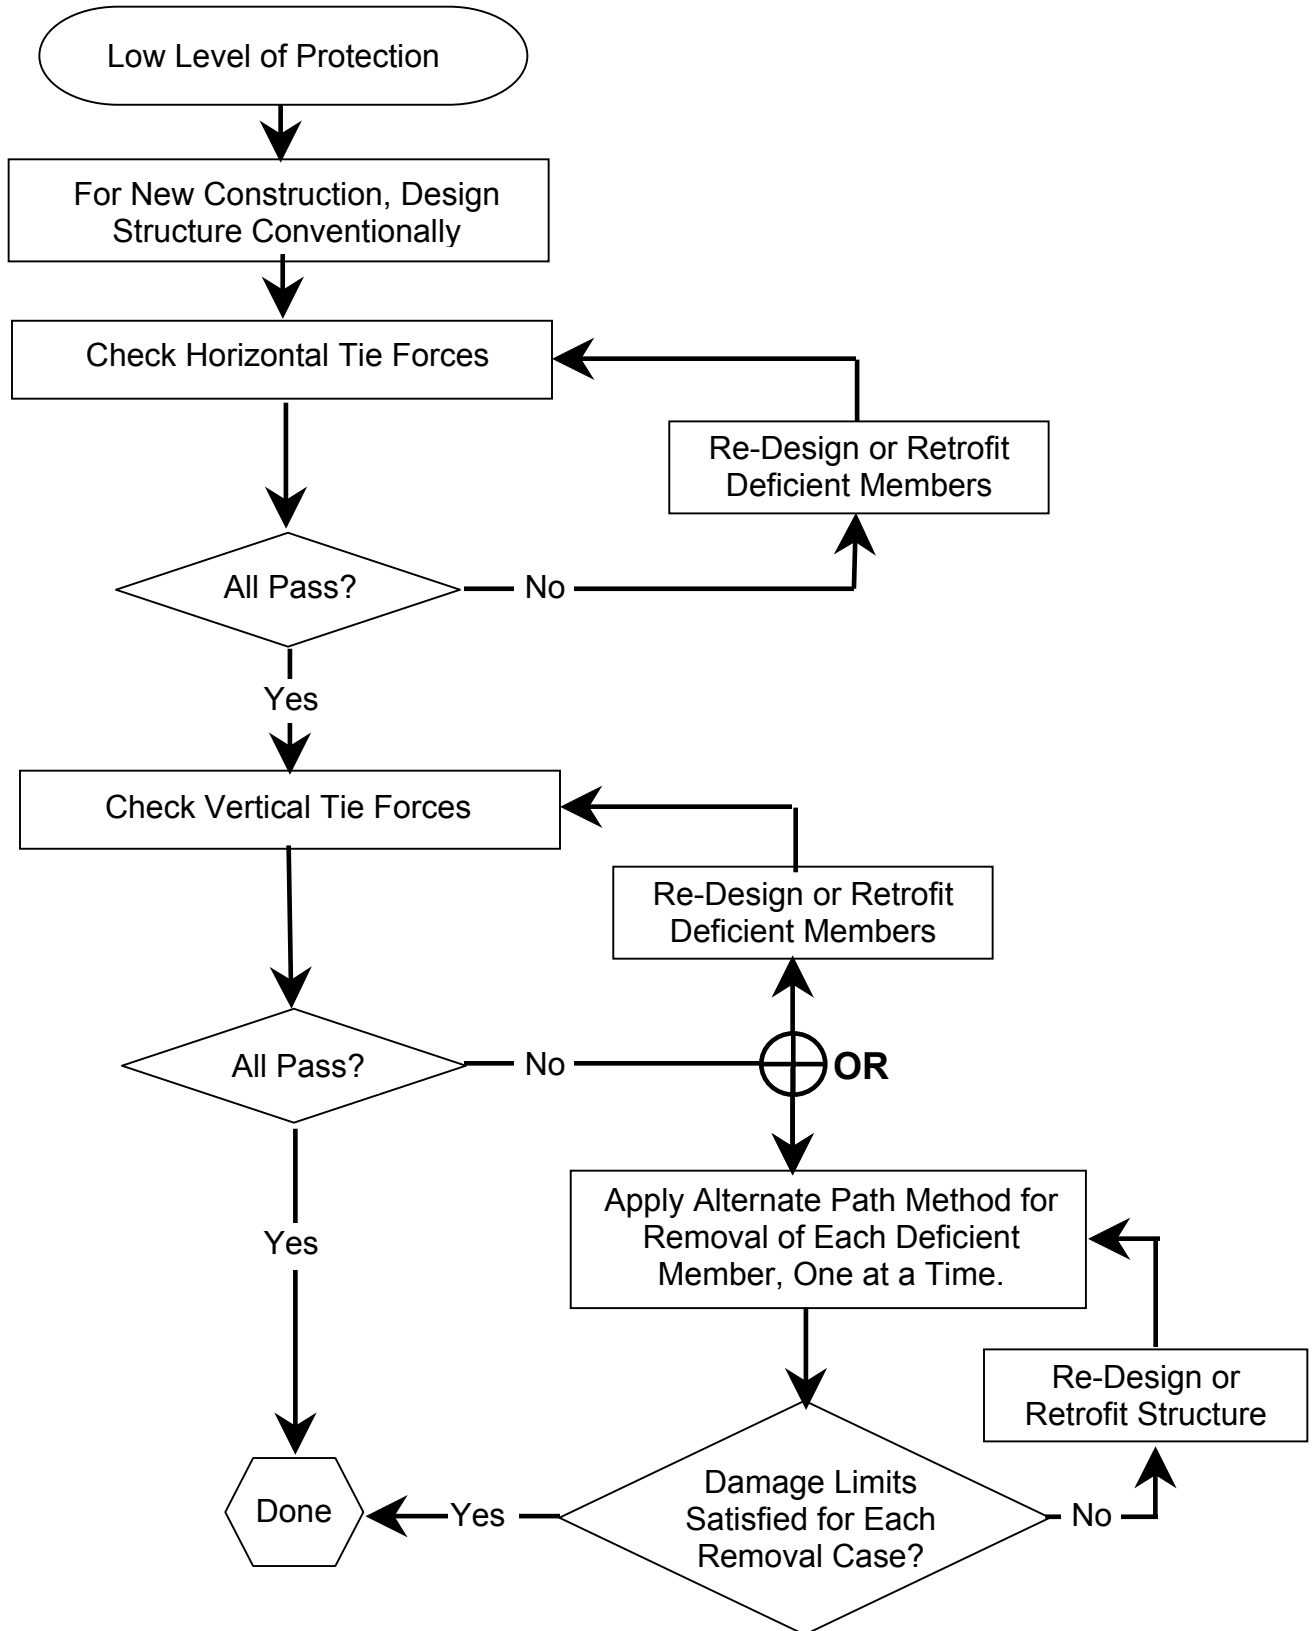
Low Level of Protection

For New Construction, Design Structure Conventionally

Check Horizontal Tie Forces

Re-Design or Retrofit Deficient Members

All Pass?

No

Yes

Check Vertical Tie Forces

Re-Design or Retrofit Deficient Members

All Pass?

No

OR

Yes

Apply Alternate Path Method for Removal of Each Deficient Member, One at a Time.

Re-Design or Retrofit Structure

Done

Yes

Damage Limits Satisfied for Each Removal Case?

No